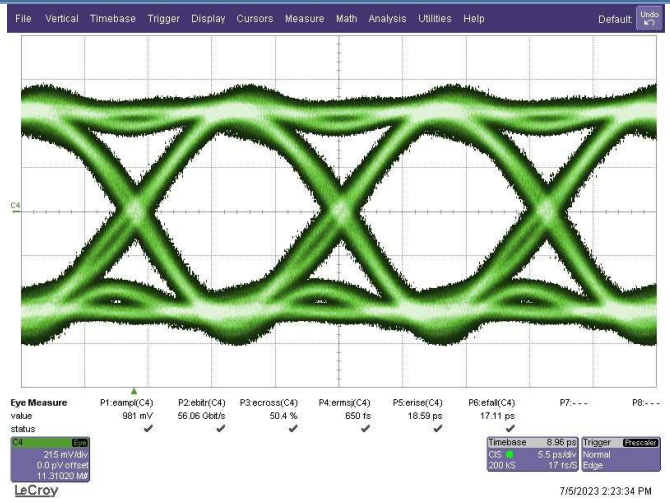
File Vertical Timebase Trigger Display Cursors Measure Math Analysis Utilities Help Default Undo

C4

| Eye Measure | P1:eampl(C4) | P2:ebitr(C4) | P3:ecross(C4) | P4:ermsj(C4) | P5:erise(C4) | P6:efall(C4) | P7:- - - | P8:- - - |
|---|---|---|---|---|---|---|---|---|
| value | 981 mV | 56.06 Gbit/s | 50.4 % | 650 fs | 18.59 ps | 17.11 ps | | |
| status | ✔ | ✔ | ✔ | ✔ | ✔ | ✔ | | |

C4 Eye
215 mV/div
0.0 pV offset
11.31020 M#

Timebase 8.96 ps
CIS 5.5 ps/div
200 kS 17 fs/S

Trigger Prescaler
Normal
Edge

LeCroy

7/5/2023 2:23:34 PM